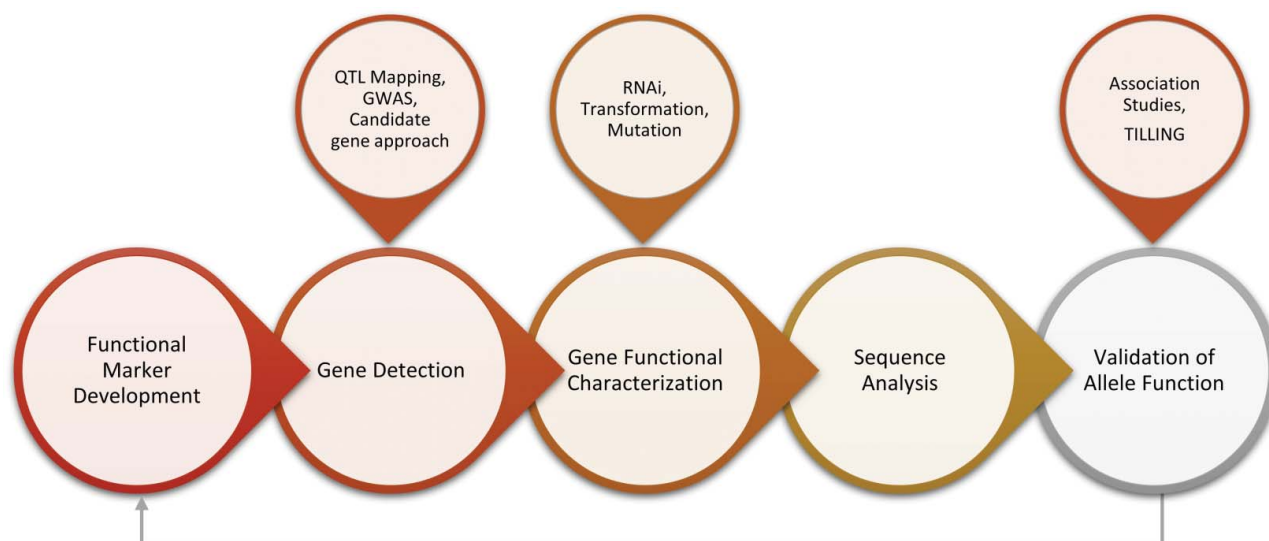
QTL Mapping, GWAS, Candidate gene approach

RNAi, Transformation, Mutation

Association Studies, TILLING

Functional Marker Development

Gene Detection

Gene Functional Characterization

Sequence Analysis

Validation of Allele Function